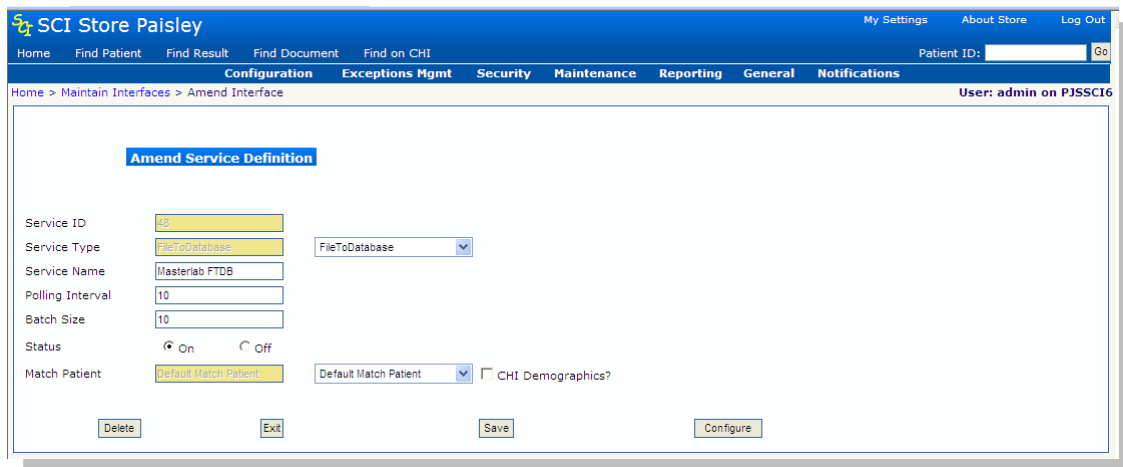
SCI Store Paisley
My Settings About Store Log Out
Home Find Patient Find Result Find Document Find on CHI
Patient ID: Go
Configuration Exceptions Mgmt Security Maintenance Reporting General Notifications
Home > Maintain Interfaces > Amend Interface
User: admin on PJSSCI6

Amend Service Definition

Service ID 48
Service Type FileToDatabase FileToDatabase
Service Name Masterlab FTDB
Polling Interval 10
Batch Size 10
Status On Off
Match Patient Default Match Patient Default Match Patient CHI Demographics?

Delete Exit Save Configure